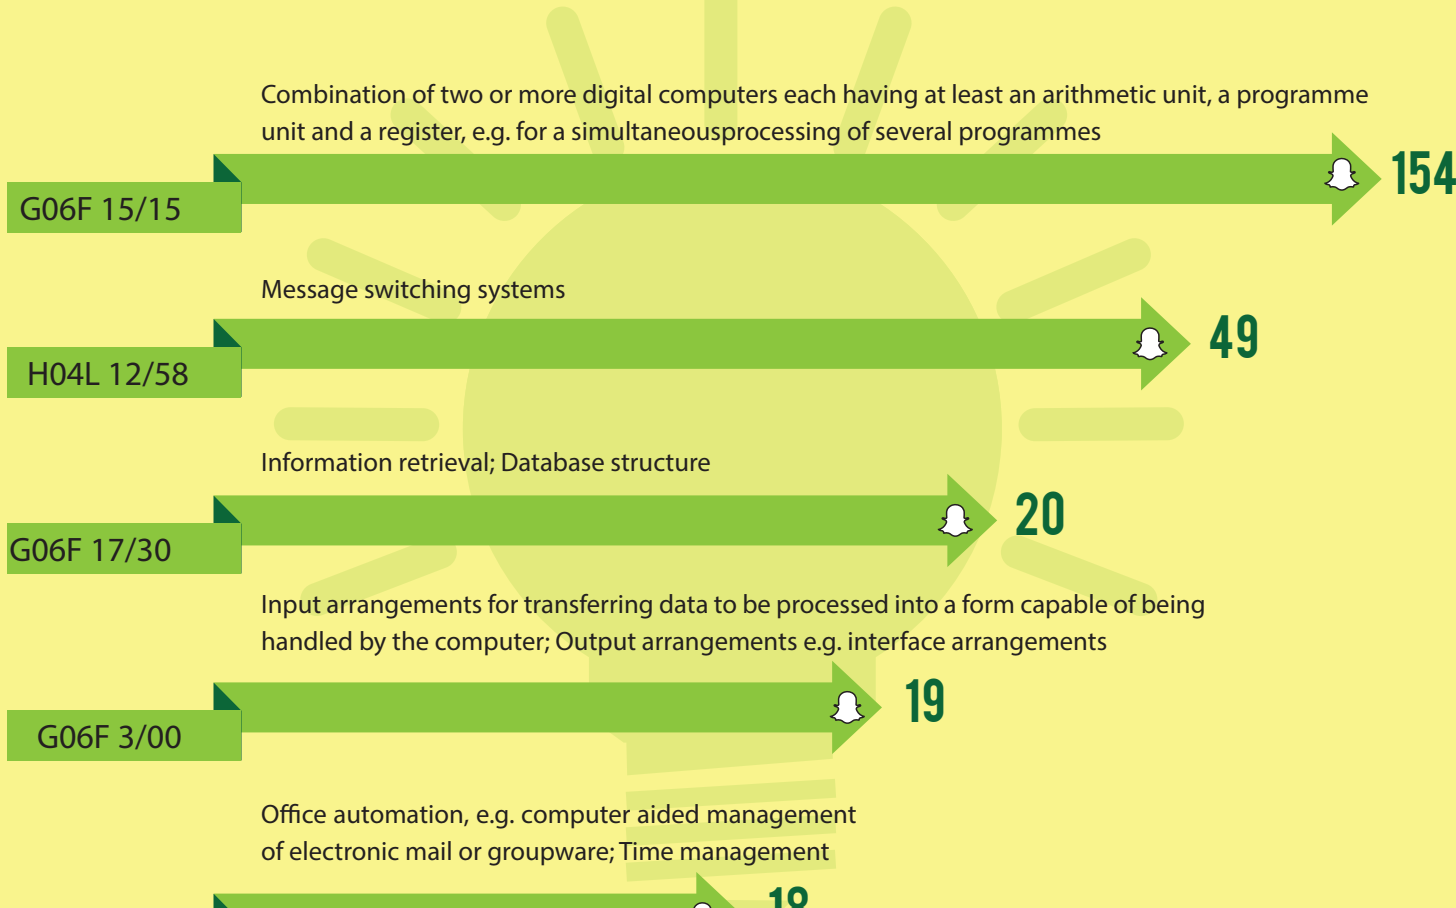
Combination of two or more digital computers each having at least an arithmetic unit, a programme unit and a register, e.g. for a simultaneousprocessing of several programmes

G06F 15/15

154

Message switching systems

H04L 12/58

49

Information retrieval; Database structure

G06F 17/30

20

Input arrangements for transferring data to be processed into a form capable of being handled by the computer; Output arrangements e.g. interface arrangements

G06F 3/00

19

Office automation, e.g. computer aided management of electronic mail or groupware; Time management

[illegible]